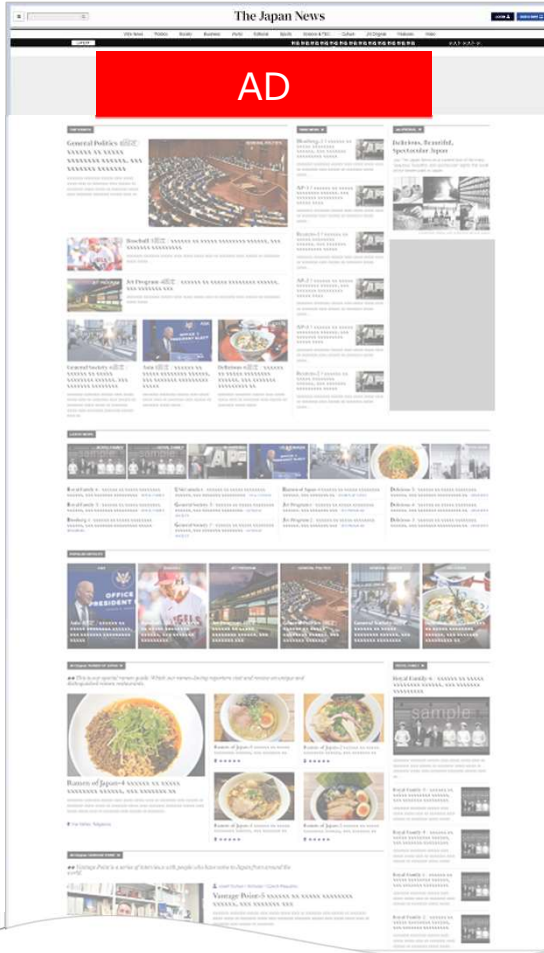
The Japan News

AD

General Politics

Baseball

Art Program

General Society

Asia

Delicious

Delicious, Beautiful, Spectacular Japan

OFFICE PRESIDENT

Ramen of Japan

Vantage Point

Royal Family

sample